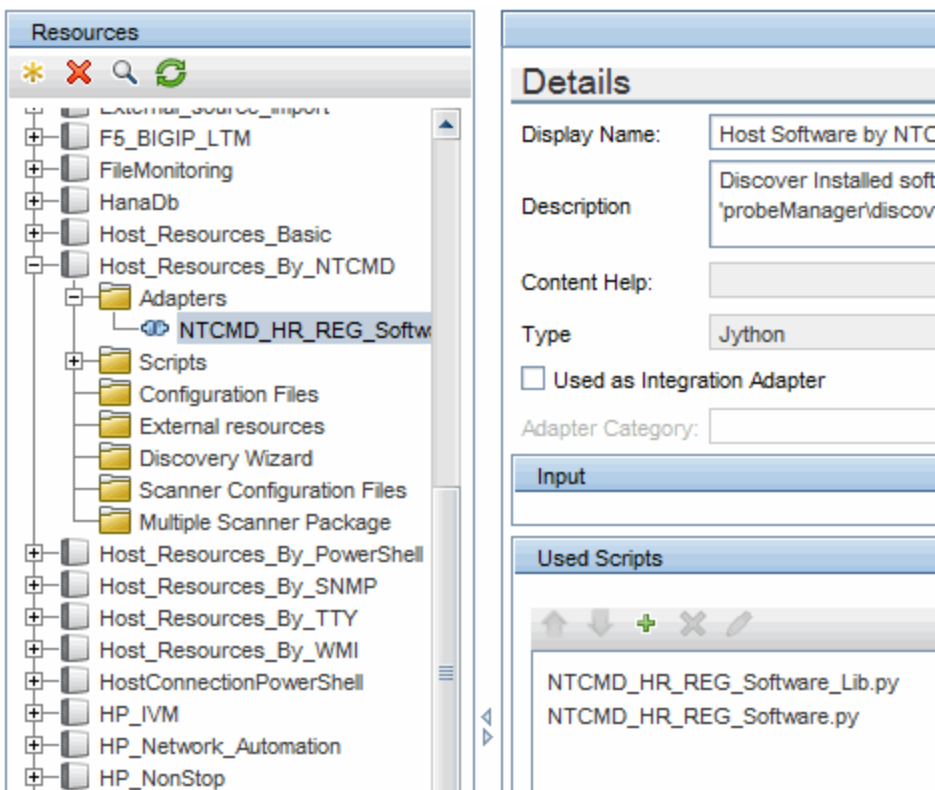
Resources

External_source_import
F5_BIGIP_LTM
FileMonitoring
HanaDb
Host_Resources_Basic
Host_Resources_By_NTCMD
Adapters
NTCMD_HR_REG_Softw
Scripts
Configuration Files
External resources
Discovery Wizard
Scanner Configuration Files
Multiple Scanner Package
Host_Resources_By_PowerShell
Host_Resources_By_SNMP
Host_Resources_By_TTY
Host_Resources_By_WMI
HostConnectionPowerShell
HP_IVM
HP_Network_Automation
HP_NonStop

Details

Display Name: Host Software by NTC

Description Discover Installed soft 'probeManager\discov

Content Help:

Type Jython

Used as Integration Adapter

Adapter Category:

Input

Used Scripts

NTCMD_HR_REG_Software_Lib.py
NTCMD_HR_REG_Software.py